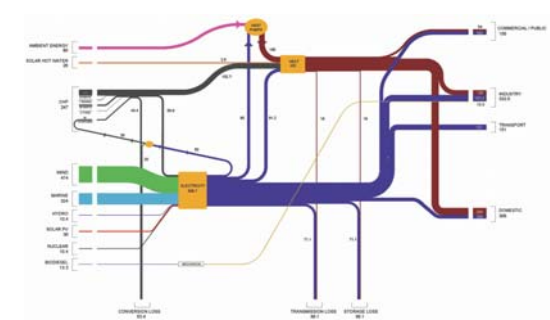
AMBIENT ENERGY
SOLAR HOT WATER
CHP
247
WIND
474
MARINE
224
HYDRO
SOLAR PV
NUCLEAR
BIODIESEL
HEAT PUMPS
HEAT
ELECTRICITY
HYDROGEN
COMMERCIAL / PUBLIC
INDUSTRY
TRANSPORT
DOMESTIC
CONVERSION LOSS
TRANSMISSION LOSS
STORAGE LOSS
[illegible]